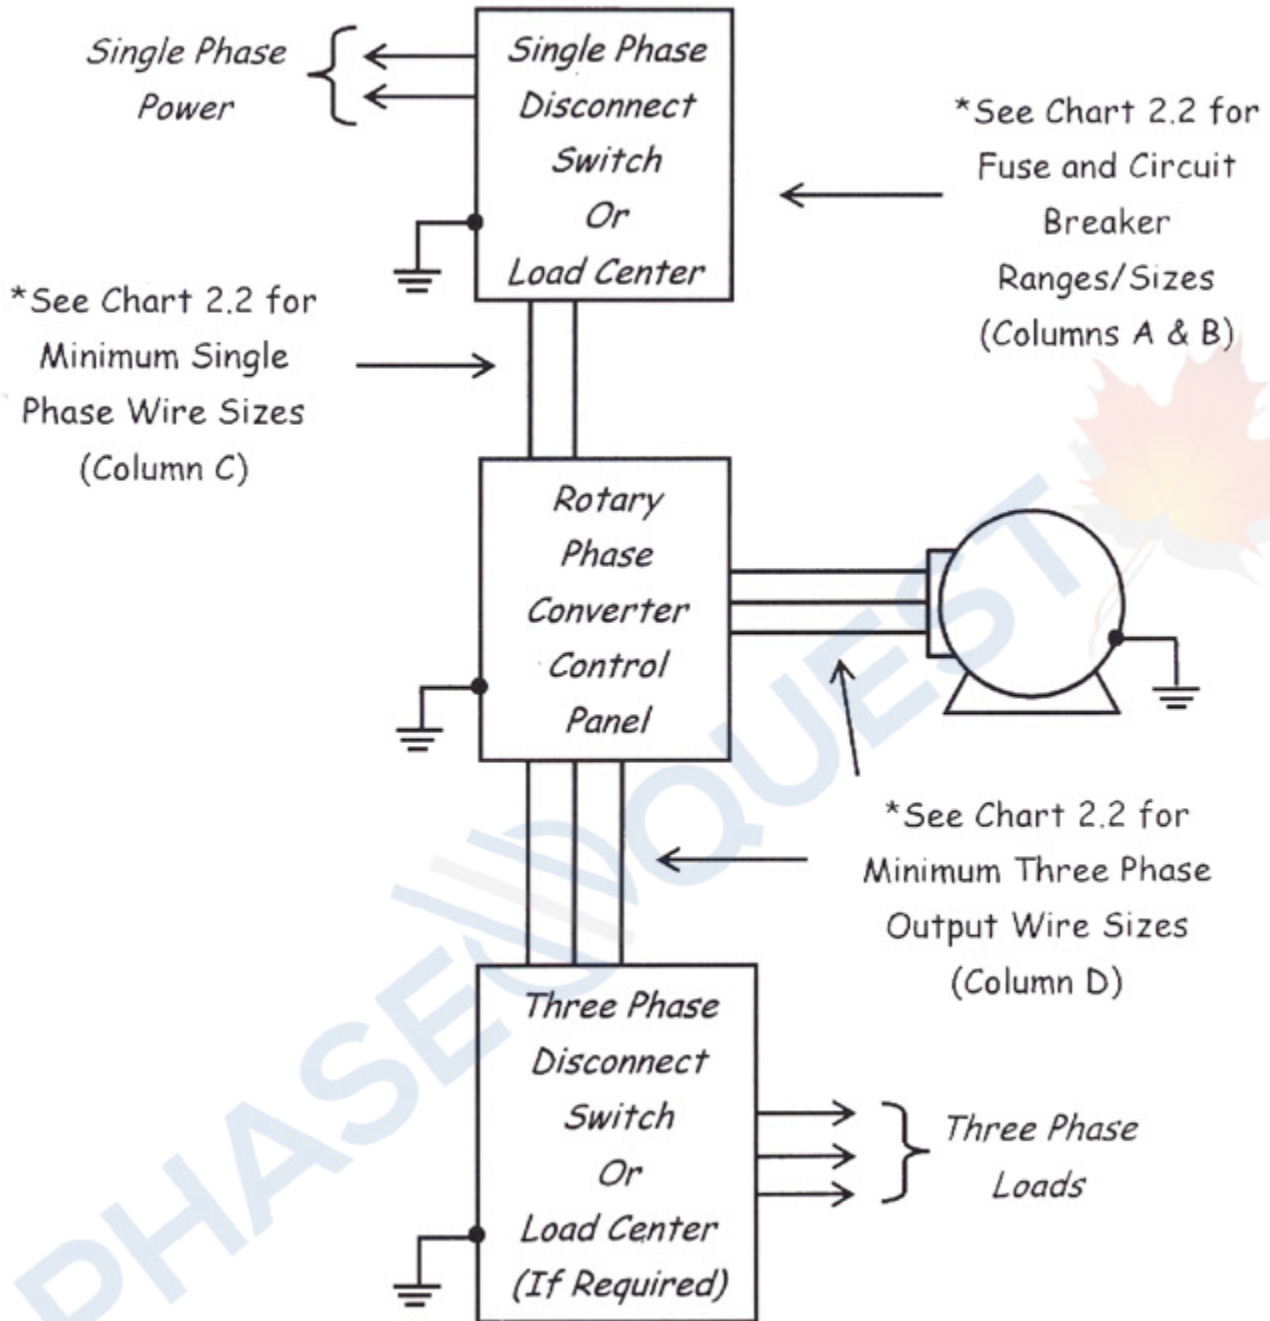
Single Phase Power

Single Phase Disconnect Switch Or Load Center

*See Chart 2.2 for Fuse and Circuit Breaker Ranges/Sizes (Columns A & B)

*See Chart 2.2 for Minimum Single Phase Wire Sizes (Column C)

Rotary Phase Converter Control Panel

*See Chart 2.2 for Minimum Three Phase Output Wire Sizes (Column D)

Three Phase Disconnect Switch Or Load Center (If Required)

Three Phase Loads

PHASEQUEST